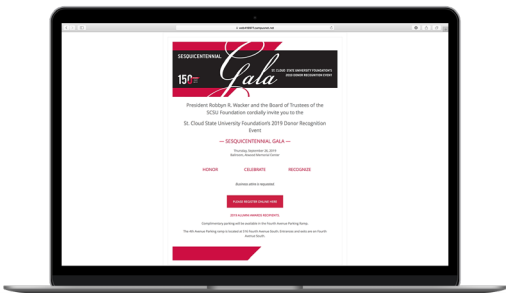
SESQUICENTENNIAL

150

Gala

ST. CLOUD STATE UNIVERSITY FOUNDATION'S 2019 DONOR RECOGNITION EVENT

President Robbyn R. Wacker and the Board of Trustees of the SCSU Foundation cordially invite you to the

St. Cloud State University Foundation's 2019 Donor Recognition Event

— SESQUICENTENNIAL GALA —

Thursday, September 26, 2019
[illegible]

HONOR

CELEBRATE

RECOGNIZE

Business attire is requested

PLEASE REGISTER ONLINE HERE

2019 ALUMNI AWARD RECIPIENTS

Complimentary parking will be available in the Fourth Avenue Parking Ramp.

The 4th Avenue Parking ramp is located at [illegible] Fourth Avenue South. Entrances and exits are on Fourth Avenue South.